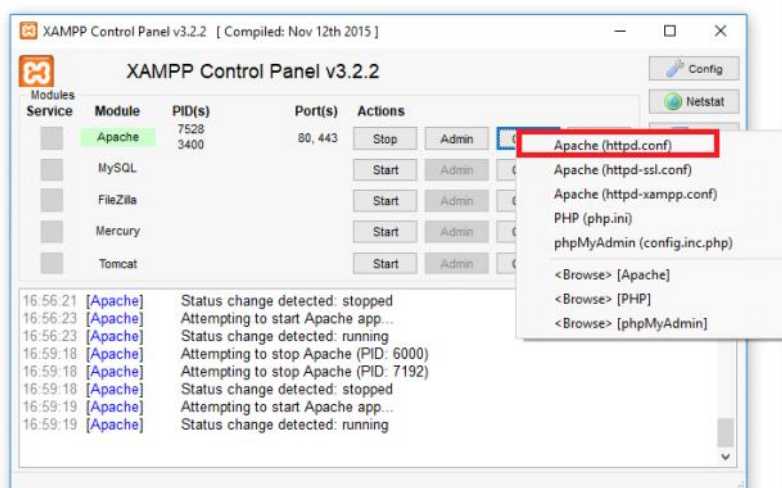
XAMPP Control Panel v3.2.2 [ Compiled: Nov 12th 2015 ]

XAMPP Control Panel v3.2.2

Config

Netstat

Modules

| Service | Module | PID(s) | Port(s) | Actions | | |
|---|---|---|---|---|---|---|
| | Apache | 7528 3400 | 80, 443 | Stop | Admin | C |
| | MySQL | | | Start | Admin | C |
| | FileZilla | | | Start | Admin | C |
| | Mercury | | | Start | Admin | C |
| | Tomcat | | | Start | Admin | C |

Apache (httpd.conf)
Apache (httpd-ssl.conf)
Apache (httpd-xampp.conf)
PHP (php.ini)
phpMyAdmin (config.inc.php)
<Browse> [Apache]
<Browse> [PHP]
<Browse> [phpMyAdmin]

16:56:21 [Apache] Status change detected: stopped
16:56:23 [Apache] Attempting to start Apache app...
16:56:23 [Apache] Status change detected: running
16:59:18 [Apache] Attempting to stop Apache (PID: 6000)
16:59:18 [Apache] Attempting to stop Apache (PID: 7192)
16:59:18 [Apache] Status change detected: stopped
16:59:19 [Apache] Attempting to start Apache app...
16:59:19 [Apache] Status change detected: running